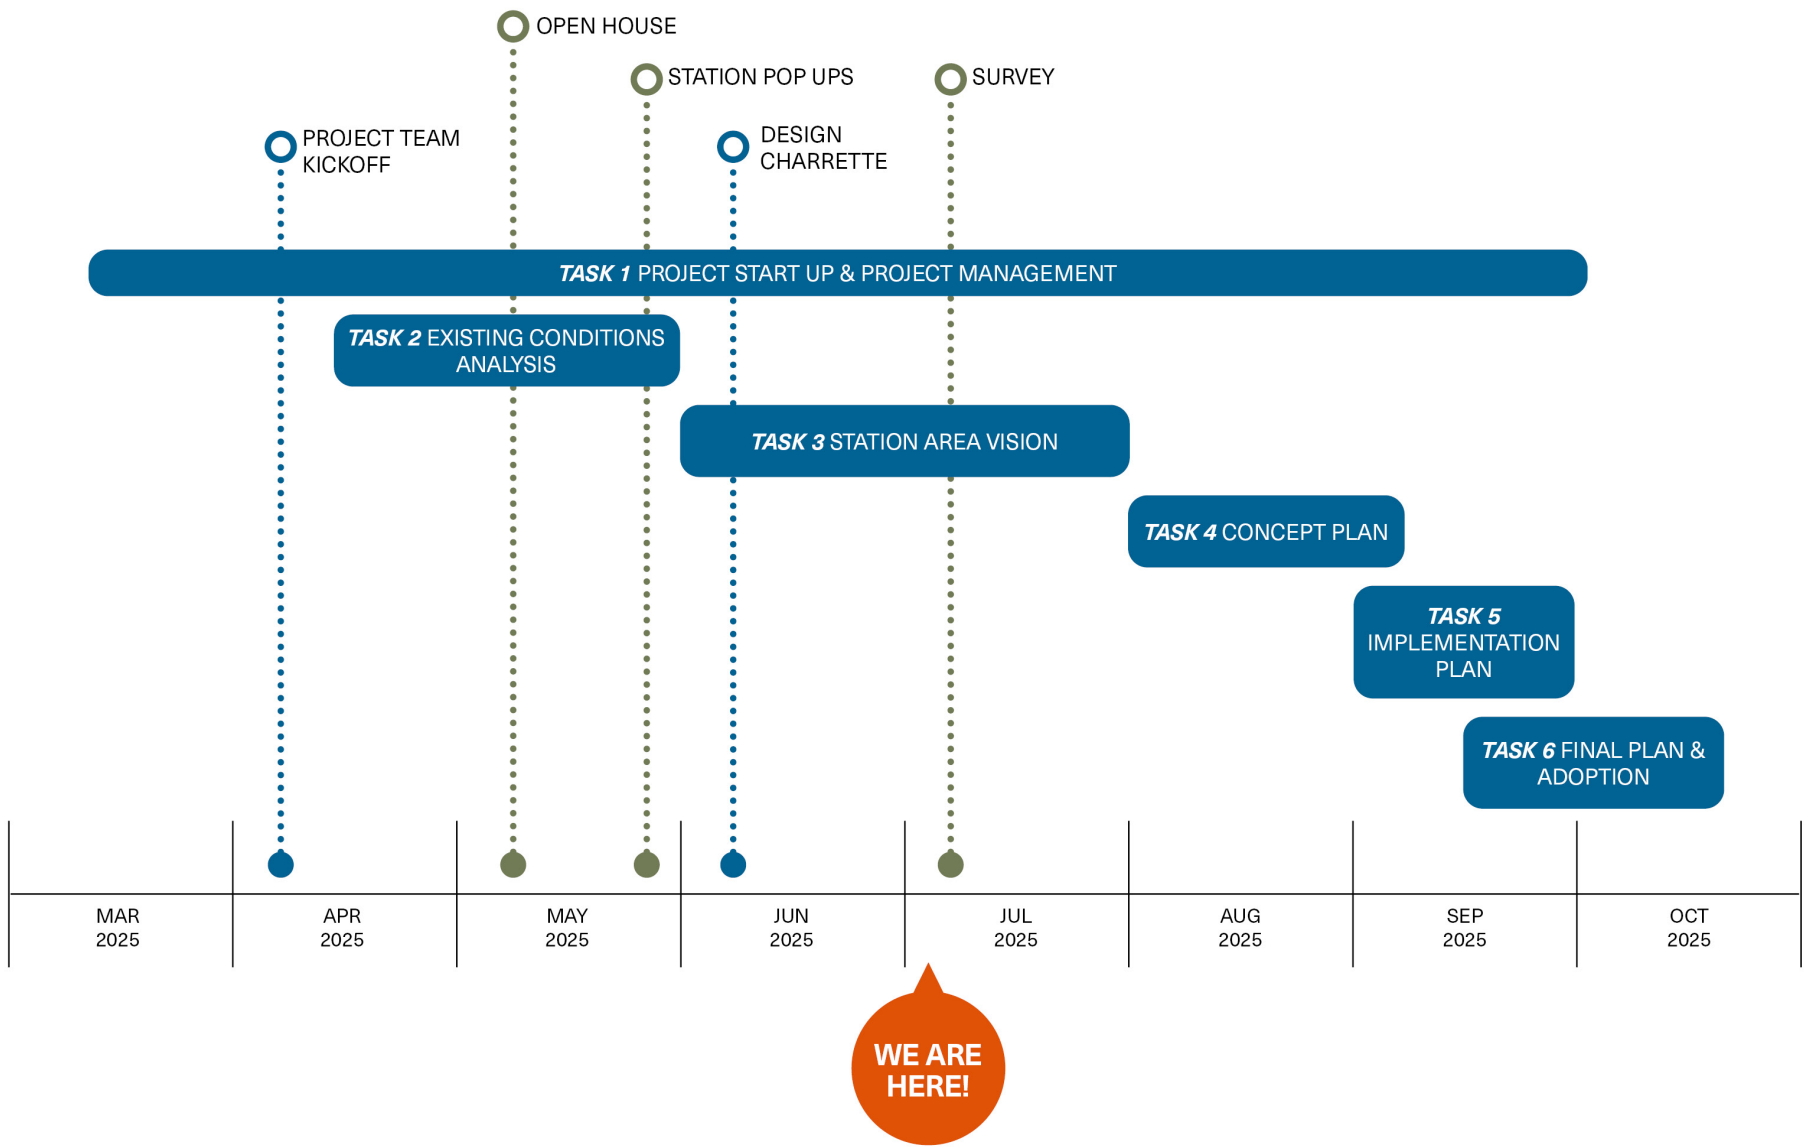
OPEN HOUSE

STATION POP UPS

SURVEY

PROJECT TEAM KICKOFF

DESIGN CHARRETTE

TASK 1 PROJECT START UP & PROJECT MANAGEMENT

TASK 2 EXISTING CONDITIONS ANALYSIS

TASK 3 STATION AREA VISION

TASK 4 CONCEPT PLAN

TASK 5 IMPLEMENTATION PLAN

TASK 6 FINAL PLAN & ADOPTION

| MAR 2025 | APR 2025 | MAY 2025 | JUN 2025 | JUL 2025 | AUG 2025 | SEP 2025 | OCT 2025 |
|---|---|---|---|---|---|---|---|

WE ARE HERE!